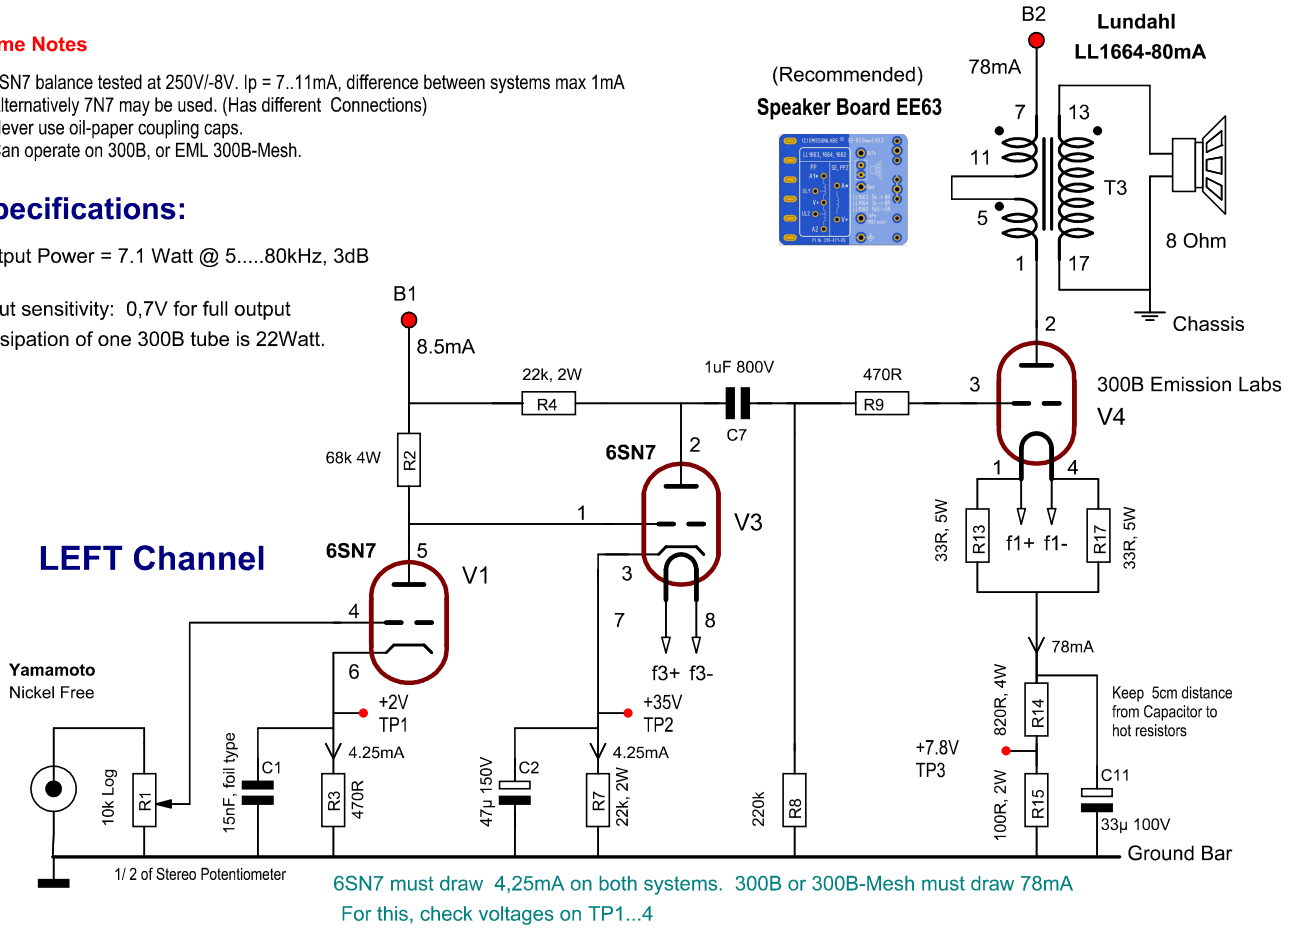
me Notes
SN7 balance tested at 250V/-8V. Ip = 7..11mA, difference between systems max 1mA
lternatively 7N7 may be used. (Has different Connections)
lever use oil-paper coupling caps.
can operate on 300B, or EML 300B-Mesh.

pecifications:
tput Power = 7.1 Watt @ 5.....80kHz, 3dB

ut sensitivity: 0,7V for full output
sipation of one 300B tube is 22Watt.

(Recommended)
Speaker Board EE63

B2
78mA
Lundahl
LL1664-80mA
7
13
11
T3
5
8 Ohm
1
17
Chassis
2
300B Emission Labs
V4
3

B1
8.5mA
22k, 2W
R4
1uF 800V
C7
470R
R9
68k 4W
R2
6SN7
2
1
V3
LEFT Channel
6SN7
5
V1
4
3
7
8
f3+ f3-
1
4
33R, 5W
R13
f1+ f1-
R17
33R, 5W
78mA
Yamamoto
Nickel Free
6
+2V
TP1
4.25mA
+35V
TP2
4.25mA
820R, 4W
R14
Keep 5cm distance from Capacitor to hot resistors
+7.8V
TP3
10k Log
R1
15nF, foil type
C1
R3
470R
47µ 150V
C2
R7
22k, 2W
220k
R8
100R, 2W
R15
C11
33µ 100V
Ground Bar
1/ 2 of Stereo Potentiometer
6SN7 must draw 4,25mA on both systems. 300B or 300B-Mesh must draw 78mA
For this, check voltages on TP1...4